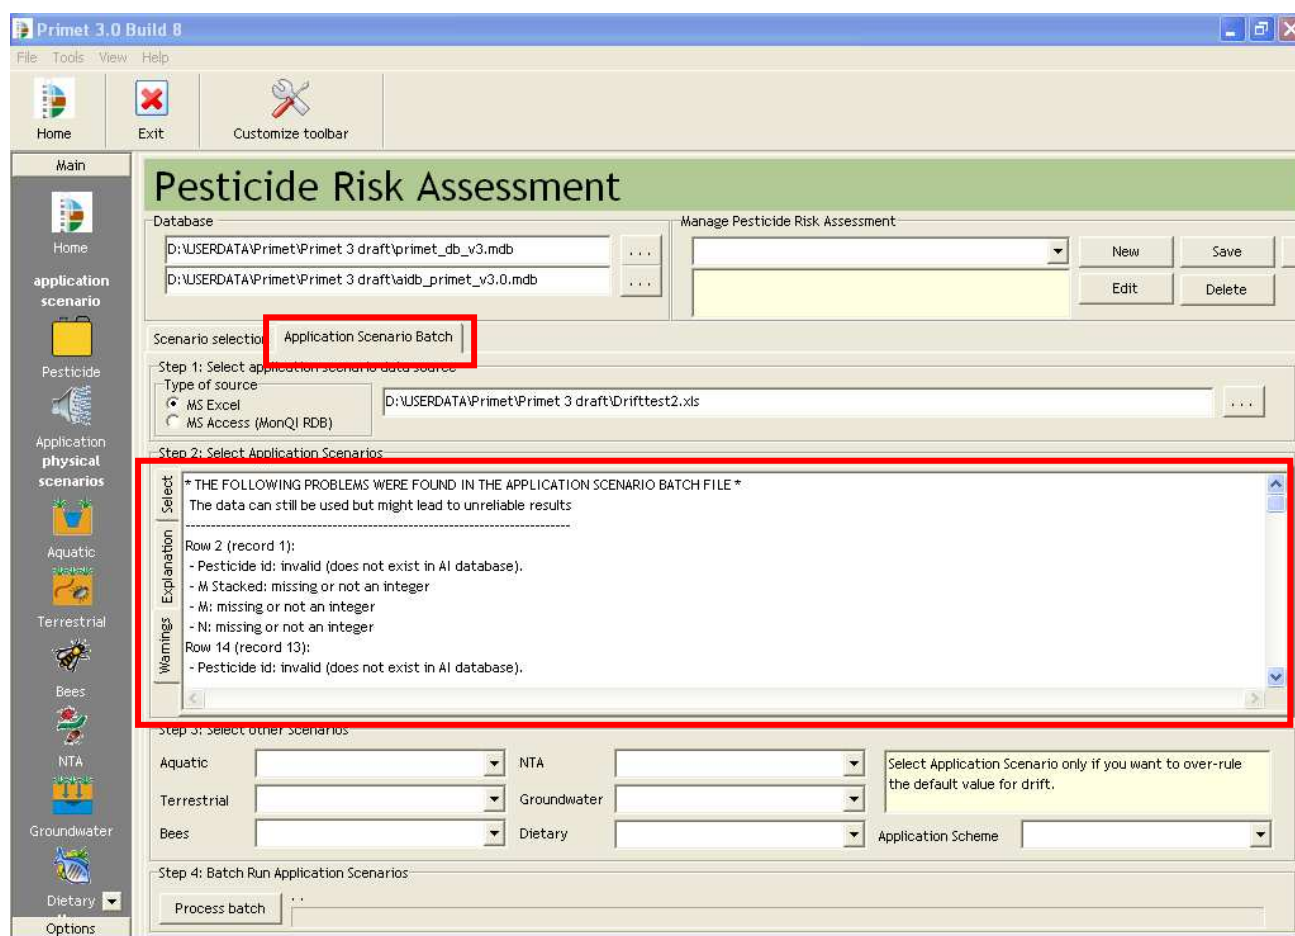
Primet 3.0 Build 8

File Tools View Help

Home Exit Customize toolbar

Main

Home

application scenario

Pesticide

Application physical scenarios

Aquatic

Terrestrial

Bees

NTA

Groundwater

Dietary

Options

Pesticide Risk Assessment

Database

D:\USERDATA\Primet\Primet 3 draft\primet_db_v3.mdb ...

D:\USERDATA\Primet\Primet 3 draft\aidb_primet_v3.0.mdb ...

Manage Pesticide Risk Assessment

New Save

Edit Delete

Scenario selection Application Scenario Batch

Step 1: Select app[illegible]

Type of source

MS Excel

MS Access (MonQI RDB)

D:\USERDATA\Primet\Primet 3 draft\Drifttest2.xls ...

Step 2: Select Application Scenarios

Select Explanation Warnings

* THE FOLLOWING PROBLEMS WERE FOUND IN THE APPLICATION SCENARIO BATCH FILE *
The data can still be used but might lead to unreliable results
----------------------------------------------------------------------------------------
Row 2 (record 1):
- Pesticide id: invalid (does not exist in AI database).
- M Stacked: missing or not an integer
- M: missing or not an integer
- N: missing or not an integer
Row 14 (record 13):
- Pesticide id: invalid (does not exist in AI database).

Step 3: Select other scenarios

Aquatic

NTA

Select Application Scenario only if you want to over-rule the default value for drift.

Terrestrial

Groundwater

Bees

Dietary

Application Scheme

Step 4: Batch Run Application Scenarios

Process batch